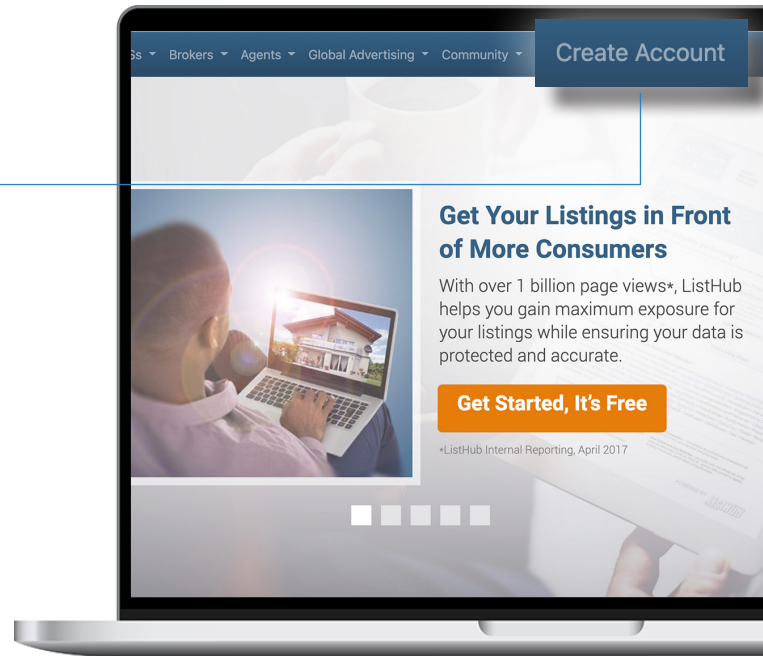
Ss ▾ Brokers ▾ Agents ▾ Global Advertising ▾ Community ▾

Create Account

Get Your Listings in Front of More Consumers

With over 1 billion page views*, ListHub helps you gain maximum exposure for your listings while ensuring your data is protected and accurate.

Get Started, It's Free

*ListHub Internal Reporting, April 2017